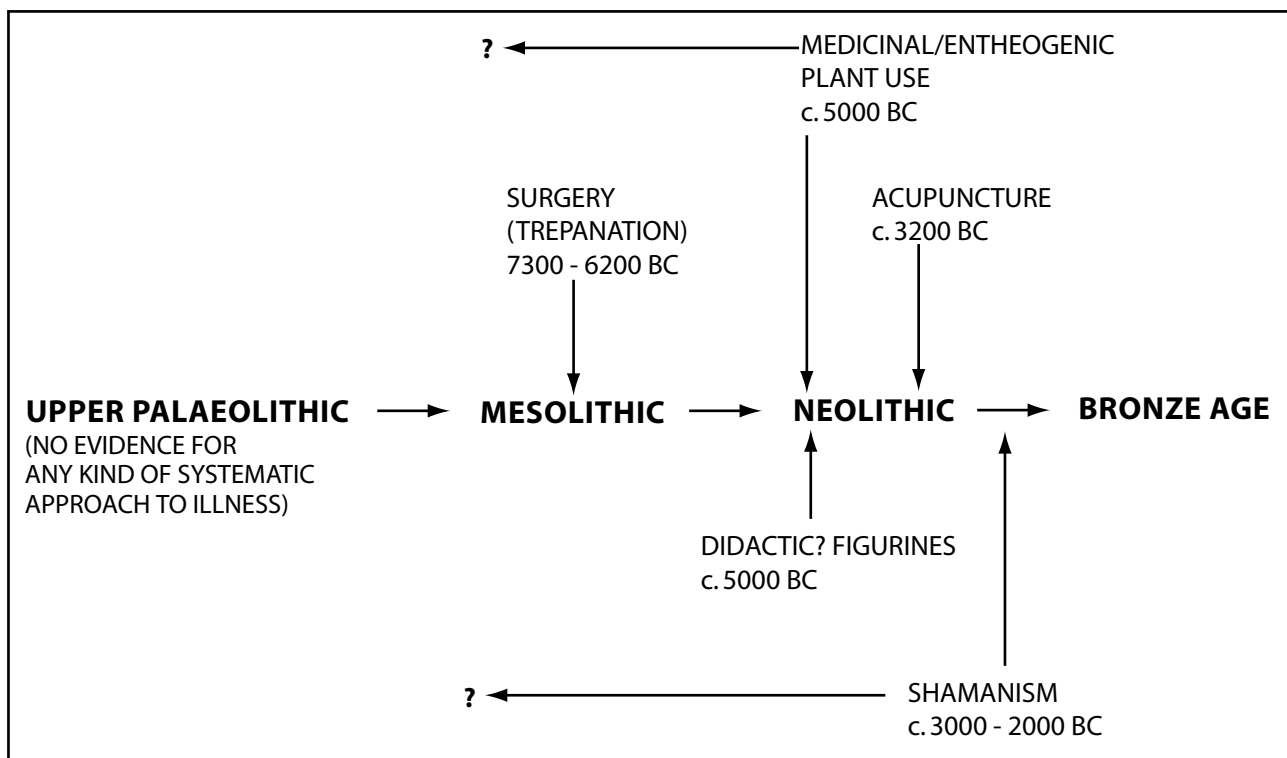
?

MEDICINAL/ENTHEOGENIC PLANT USE
c. 5000 BC

SURGERY (TREPANATION)
7300 - 6200 BC

ACUPUNCTURE
c. 3200 BC

UPPER PALAEOLITHIC
(NO EVIDENCE FOR ANY KIND OF SYSTEMATIC APPROACH TO ILLNESS)

MESOLITHIC

NEOLITHIC

BRONZE AGE

DIDACTIC? FIGURINES
c. 5000 BC

?

SHAMANISM
c. 3000 - 2000 BC